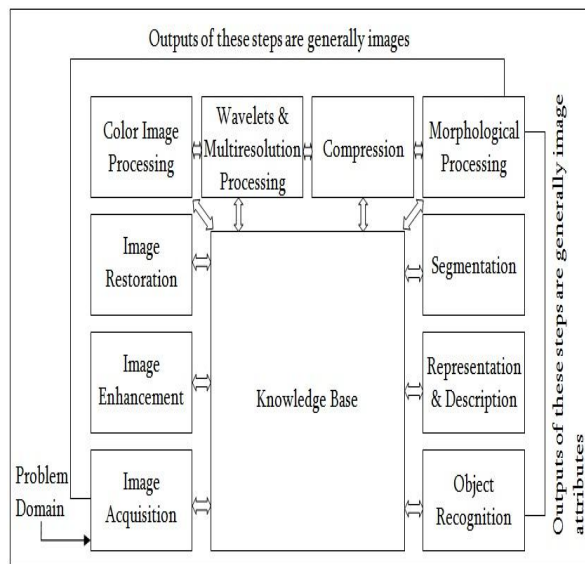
Outputs of these steps are generally images

Color Image Processing

Wavelets & Multiresolution Processing

Compression

Morphological Processing

Image Restoration

Knowledge Base

Segmentation

Image Enhancement

Representation & Description

Problem Domain

Image Acquisition

Object Recognition

Outputs of these steps are generally image attributes